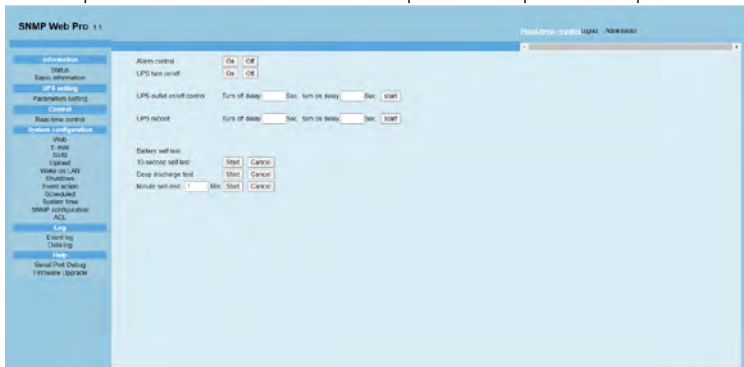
SNMP Web Pro 1.1

Real-time control Logout Administrator

Information
Status
Basic information
UPS setting
Parameters setting
Control
Real-time control
System configuration
Web
E-mail
SMS
Upload
Wake on LAN
Shutdown
Event action
Scheduled
System time
SNMP configuration
ACL
Log
Event log
Data log
Help
Serial Port Debug
Firmware Upgrade

Alarm control On Off
UPS turn on/off On Off

UPS outlet on/off control Turn off delay Sec. turn on delay Sec. start

UPS reboot Turn off delay Sec. turn on delay Sec. start

Battery self-test
10-second self-test Start Cancel
Deep discharge test Start Cancel
Minute self-test 1 Min Start Cancel